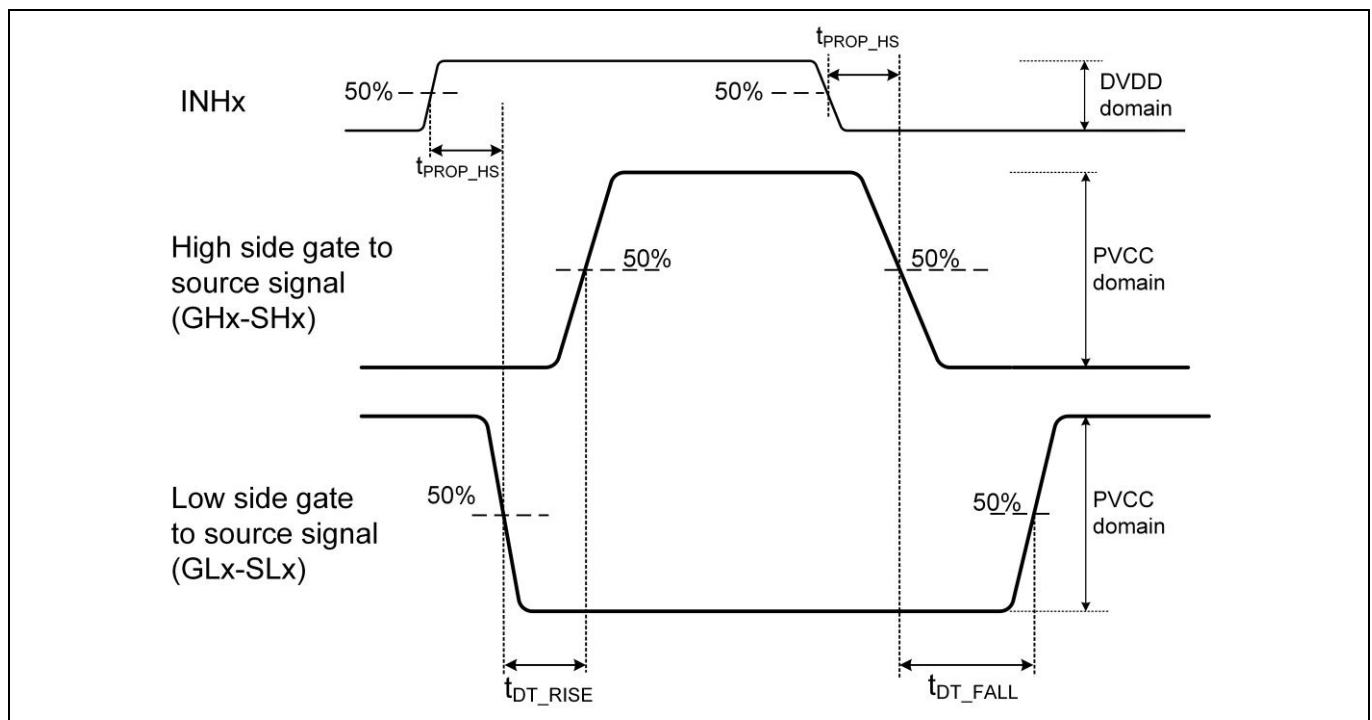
$t_{PROP\_HS}$

INHx

50%

50%

DVDD domain

$t_{PROP\_HS}$

High side gate to source signal (GHx-SHx)

50%

50%

PVCC domain

Low side gate to source signal (GLx-SLx)

50%

50%

PVCC domain

$t_{DT\_RISE}$

$t_{DT\_FALL}$